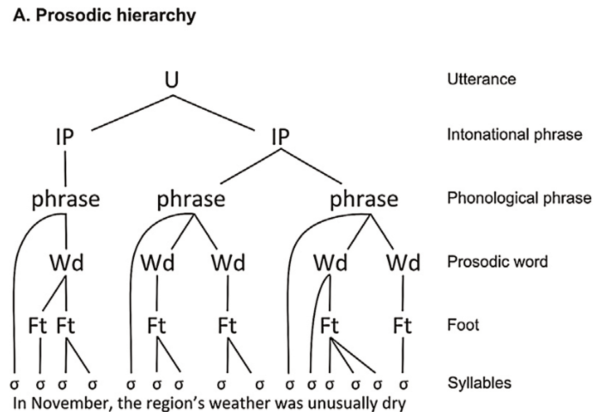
A. Prosodic hierarchy

U
IP IP
phrase phrase phrase
Wd Wd Wd Wd Wd
Ft Ft Ft Ft Ft Ft
σ σ σ σ σ σ σ σ σ σ σ σ σ σ σ σ
In November, the region's weather was unusually dry

Utterance
Intonational phrase
Phonological phrase
Prosodic word
Foot
Syllables